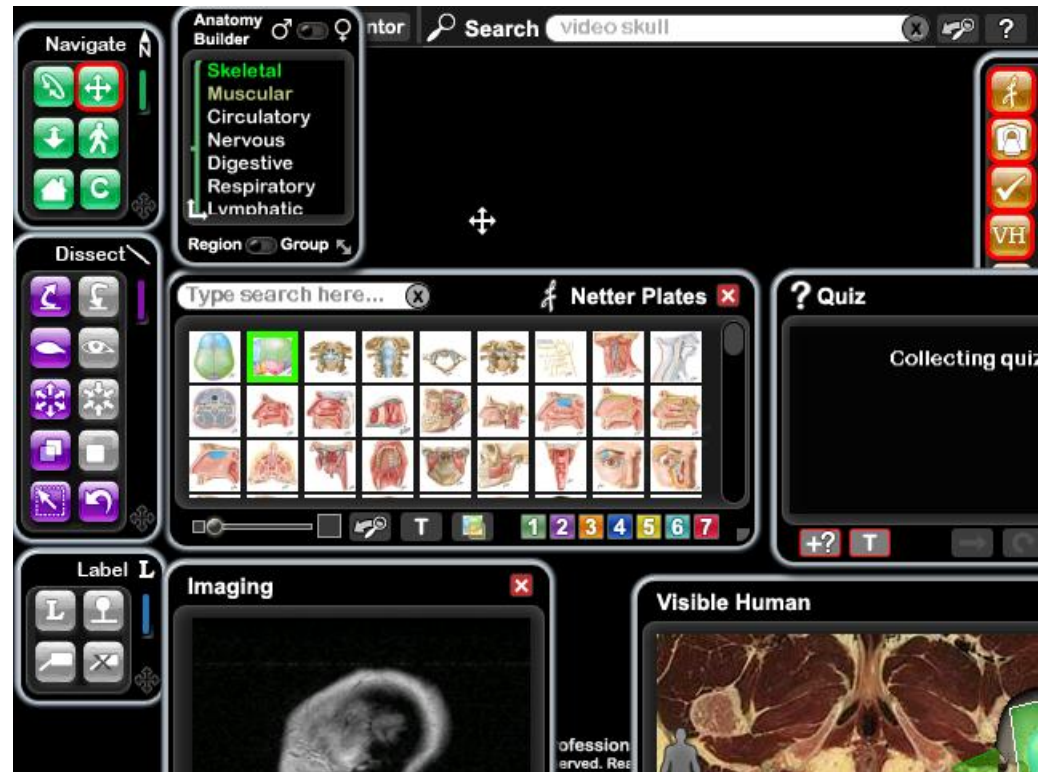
Anatomy Builder ♂ ♀

ntor

Search video skull

?

Navigate N

C

Skeletal
Muscular
Circulatory
Nervous
Digestive
Respiratory
Lymphatic

Region Group

VH

Dissect

Type search here...

Netter Plates

? Quiz

Collecting quiz

T

1 2 3 4 5 6 7

+? T

Label L

L

Imaging

Visible Human

rofession
erved. Rea